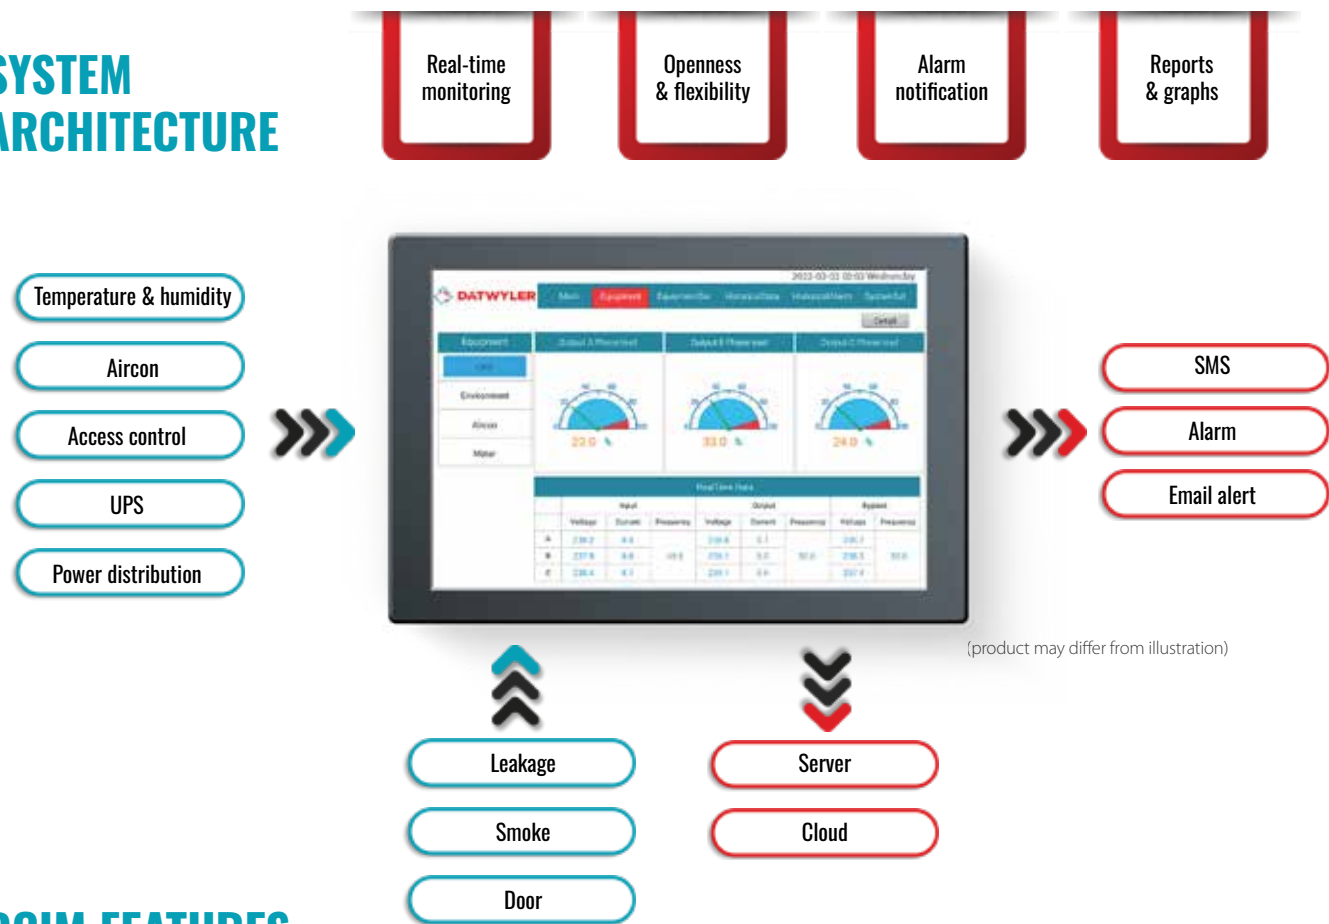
SYSTEM ARCHITECTURE

Real-time monitoring

Openness & flexibility

Alarm notification

Reports & graphs

Temperature & humidity

Aircon

Access control

UPS

Power distribution

DATWYLER

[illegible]

Equipment

Environment

Aircon

Meter

Detail

Real Time Data

Input

Output

Bypass

Voltage

Current

Frequency

A

B

C

23.0

33.0

24.0

SMS

Alarm

Email alert

(product may differ from illustration)

Leakage

Smoke

Door

Server

Cloud

DCIM FEATURES